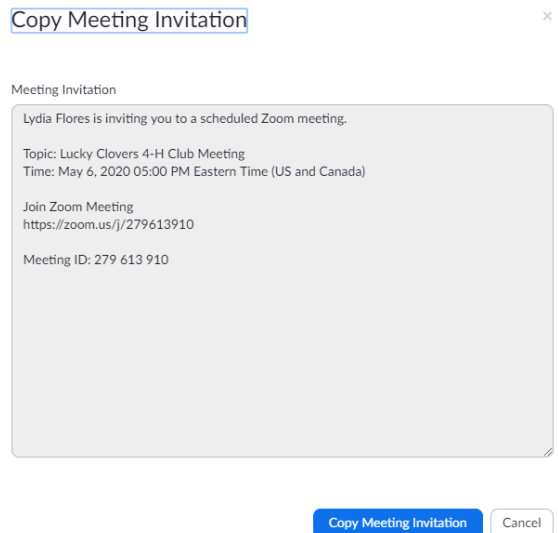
Copy Meeting Invitation

×

Meeting Invitation

Lydia Flores is inviting you to a scheduled Zoom meeting.

Topic: Lucky Clovers 4-H Club Meeting
Time: May 6, 2020 05:00 PM Eastern Time (US and Canada)

Join Zoom Meeting
https://zoom.us/j/279613910

Meeting ID: 279 613 910

Copy Meeting Invitation

Cancel